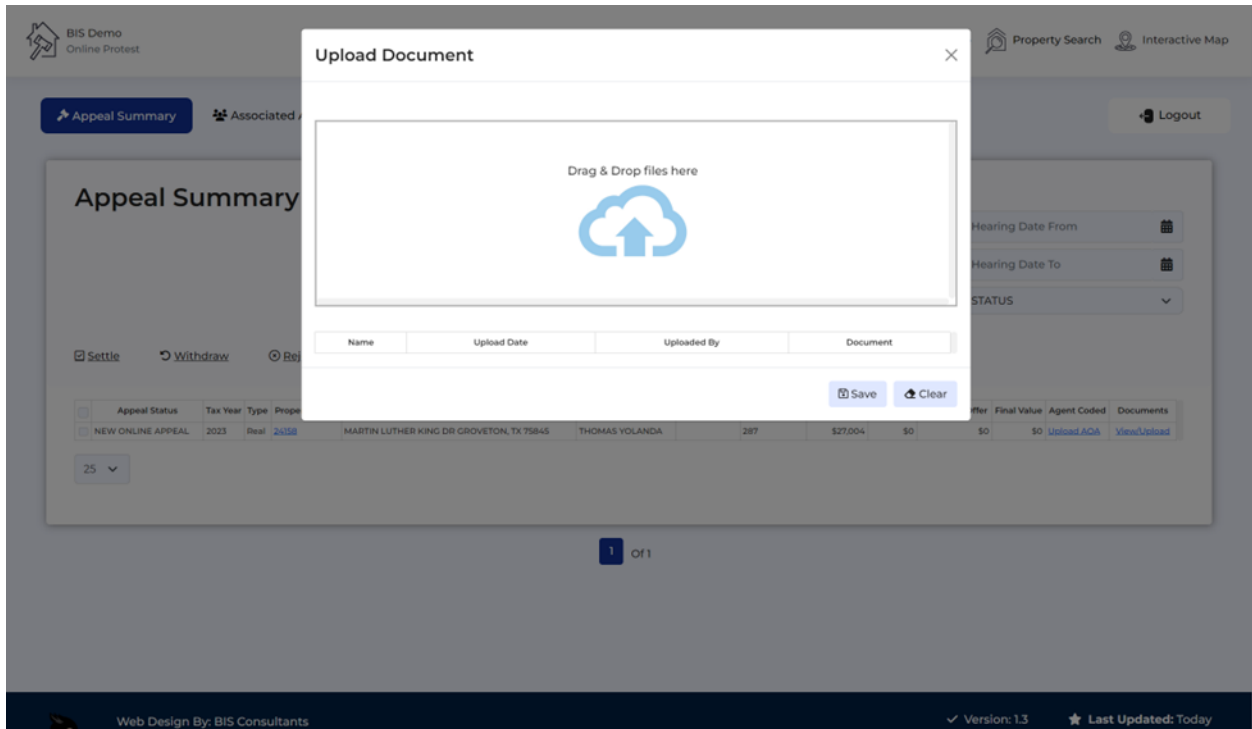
BIS Demo
Online Protest

Property Search Interactive Map

Appeal Summary Associated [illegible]

Logout

Appeal Summary

Hearing Date From
Hearing Date To
STATUS

Settle Withdraw Rej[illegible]

| | Appeal Status | Tax Year | Type | Prope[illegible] | | | | | | | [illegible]ffer | Final Value | Agent Coded | Documents |
|---|---|---|---|---|---|---|---|---|---|---|---|---|---|---|
| | NEW ONLINE APPEAL | 2023 | Real | 24158 | MARTIN LUTHER KING DR GROVETON, TX 75845 | THOMAS YOLANDA | | 287 | $27,004 | $0 | $0 | $0 | Upload AOA | View/Upload |

25

1 Of 1

Upload Document

Drag & Drop files here

| Name | Upload Date | Uploaded By | Document |
|---|---|---|---|

Save Clear

Web Design By: BIS Consultants
Version: 1.3
Last Updated: Today